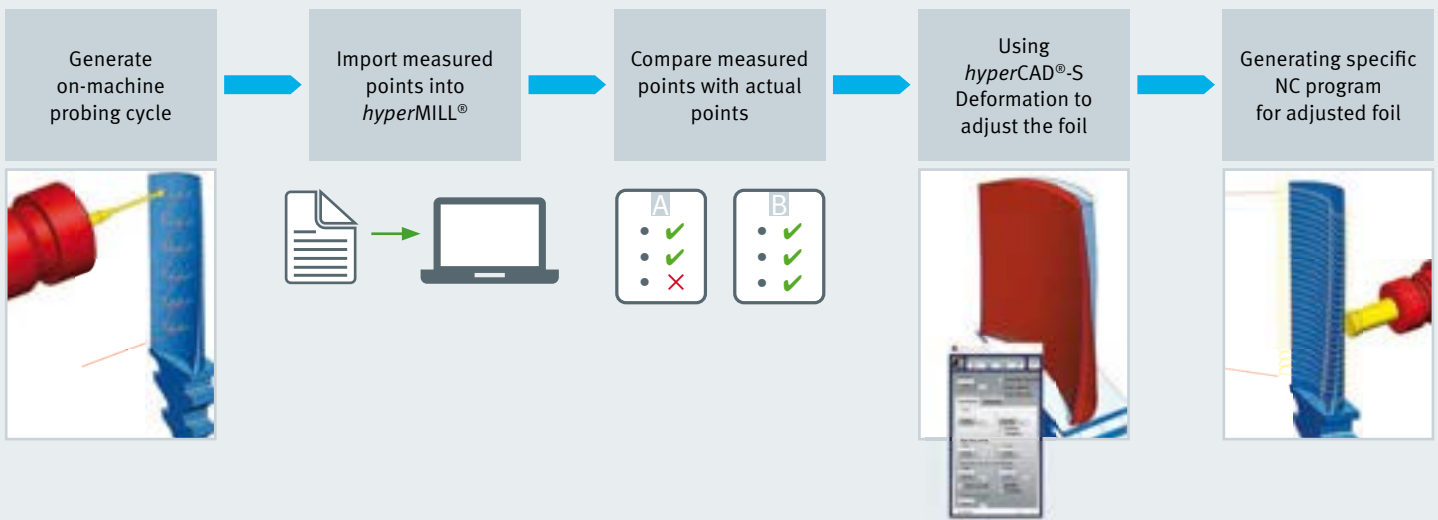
Generate on-machine probing cycle

Import measured points into *hyper*MILL®

Compare measured points with actual points

A

B

Using *hyper*CAD®-S Deformation to adjust the foil

Generating specific NC program for adjusted foil